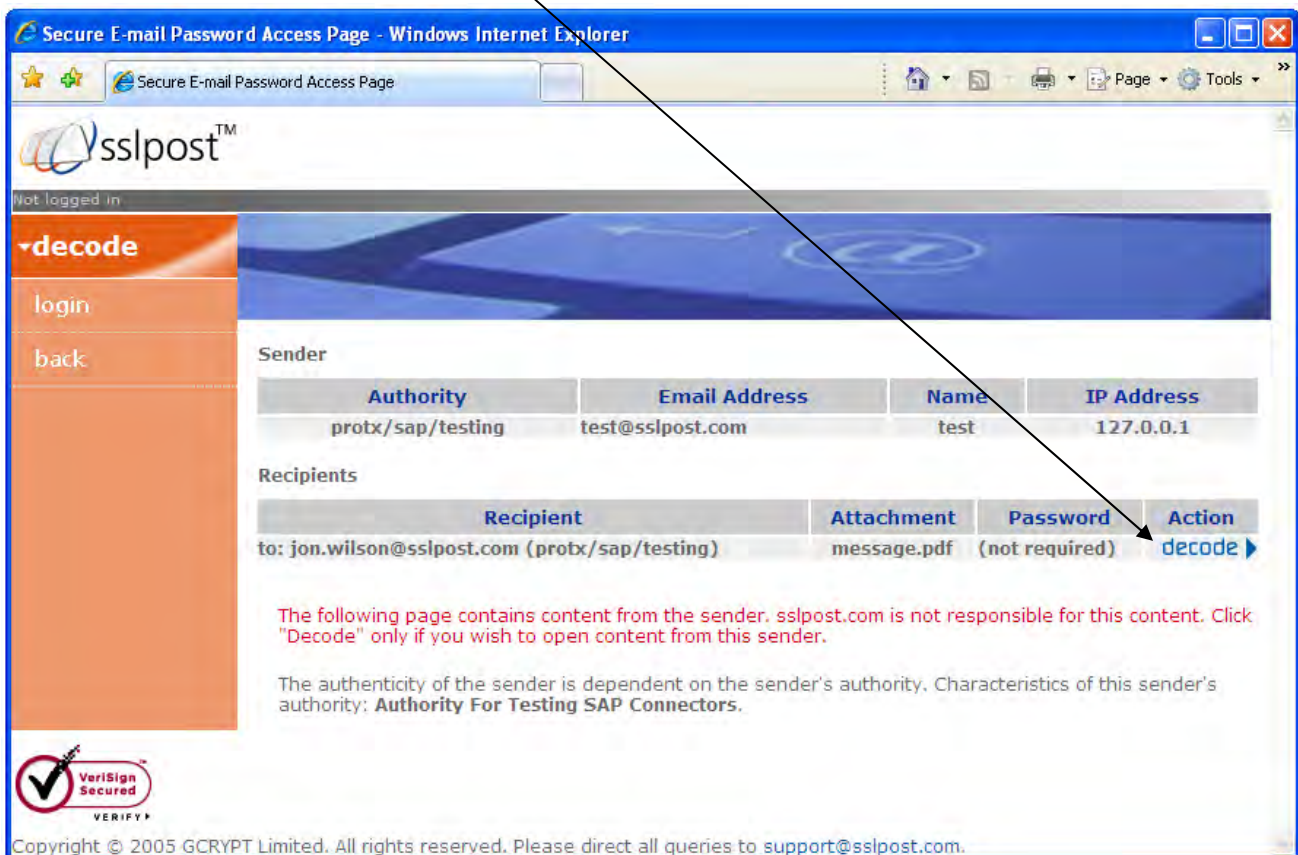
Secure E-mail Password Access Page - Windows Internet Explorer

Secure E-mail Password Access Page

Page ▾ Tools ▾

sslpost™

Not logged in

decode

login

back

Sender

| Authority | Email Address | Name | IP Address |
|---|---|---|---|
| protx/sap/testing | test@sslpost.com | test | 127.0.0.1 |

Recipients

| Recipient | Attachment | Password | Action |
|---|---|---|---|
| to: jon.wilson@sslpost.com (protx/sap/testing) | message.pdf | (not required) | decode |

The following page contains content from the sender. sslpost.com is not responsible for this content. Click "Decode" only if you wish to open content from this sender.

The authenticity of the sender is dependent on the sender's authority. Characteristics of this sender's authority: Authority For Testing SAP Connectors.

VeriSign Secured VERIFY

Copyright © 2005 GCRYPT Limited. All rights reserved. Please direct all queries to support@sslpost.com.